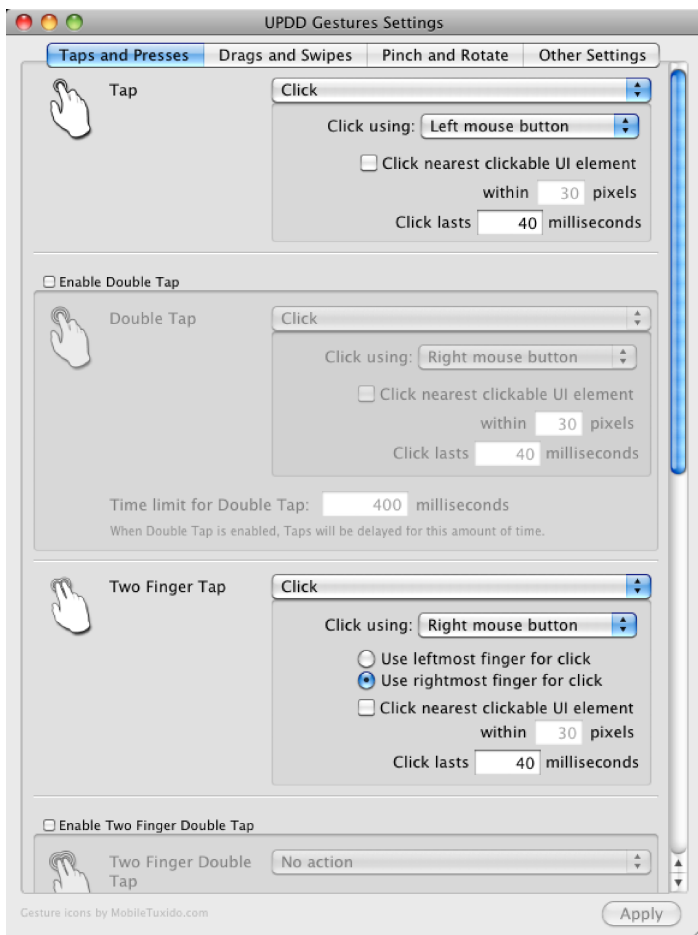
UPDD Gestures Settings

Taps and Presses | Drags and Swipes | Pinch and Rotate | Other Settings

Tap
Click
Click using: Left mouse button
Click nearest clickable UI element
within 30 pixels
Click lasts 40 milliseconds

Enable Double Tap
Double Tap
Click
Click using: Right mouse button
Click nearest clickable UI element
within 30 pixels
Click lasts 40 milliseconds
Time limit for Double Tap: 400 milliseconds
When Double Tap is enabled, Taps will be delayed for this amount of time.

Two Finger Tap
Click
Click using: Right mouse button
Use leftmost finger for click
Use rightmost finger for click
Click nearest clickable UI element
within 30 pixels
Click lasts 40 milliseconds

Enable Two Finger Double Tap
Two Finger Double Tap
No action

Gesture icons by MobileTuxido.com
Apply